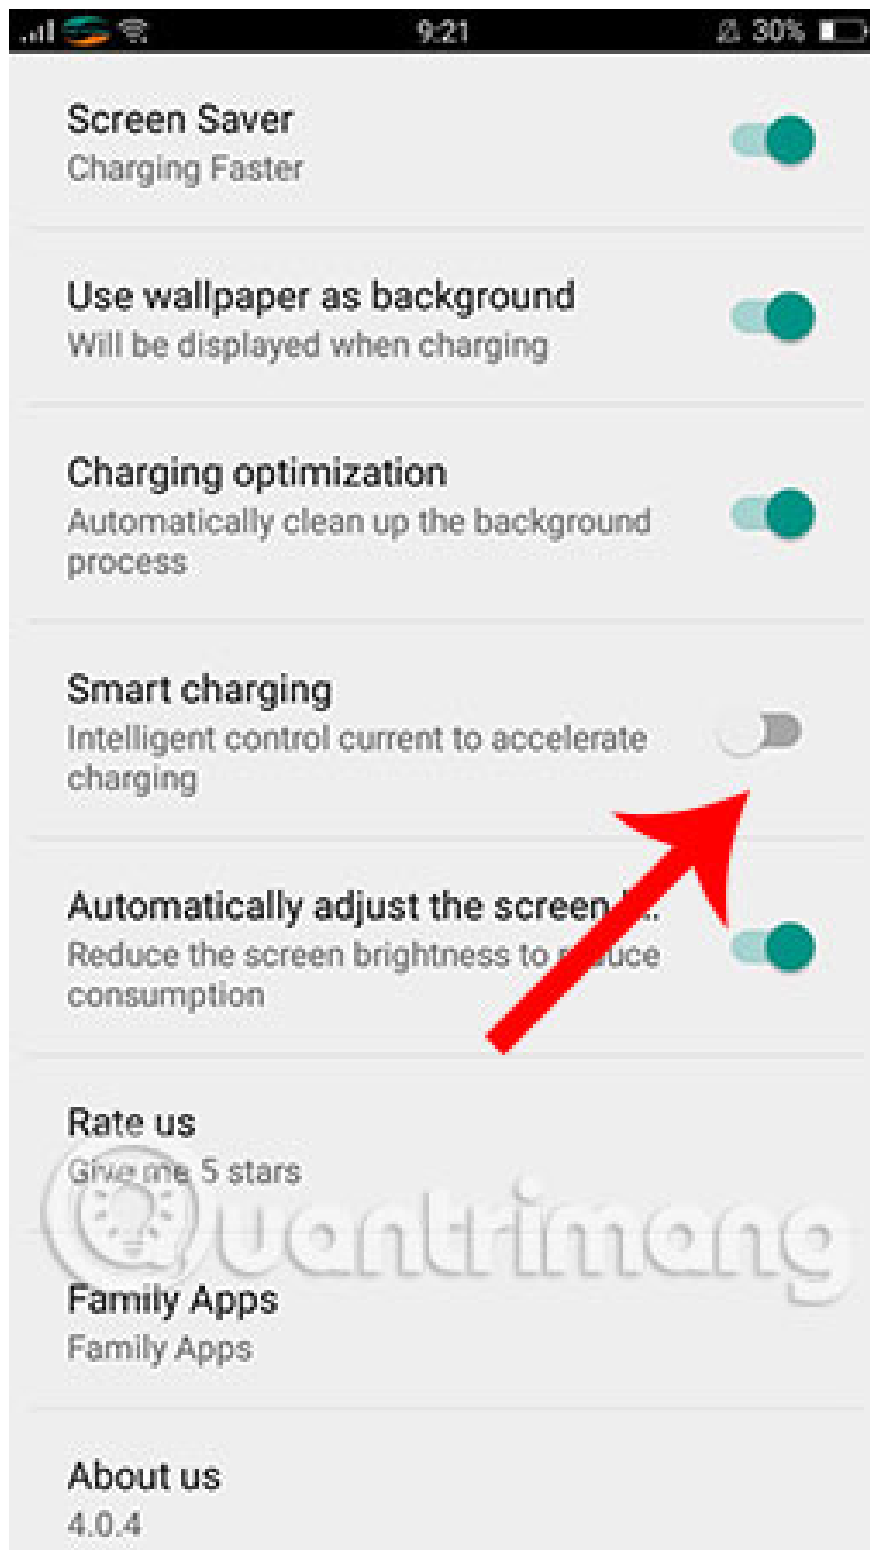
9:21 30%

Screen Saver
Charging Faster

Use wallpaper as background
Will be displayed when charging

Charging optimization
Automatically clean up the background process

Smart charging
Intelligent control current to accelerate charging

Automatically adjust the screen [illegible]
Reduce the screen brightness to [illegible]uce consumption

Rate us
Give me 5 stars

Family Apps
Family Apps

About us
4.0.4

Quantrimang